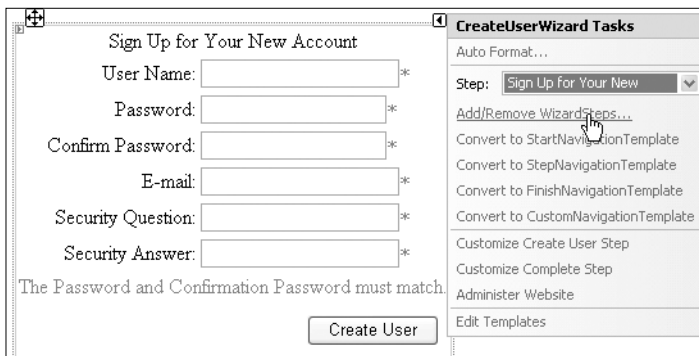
Sign Up for Your New Account

User Name: *

Password: *

Confirm Password: *

E-mail: *

Security Question: *

Security Answer: *

The Password and Confirmation Password must match.

Create User

CreateUserWizard Tasks

Auto Format...

Step: Sign Up for Your New

Add/Remove WizardSteps...

Convert to StartNavigationTemplate

Convert to StepNavigationTemplate

Convert to FinishNavigationTemplate

Convert to CustomNavigationTemplate

Customize Create User Step

Customize Complete Step

Administer Website

Edit Templates